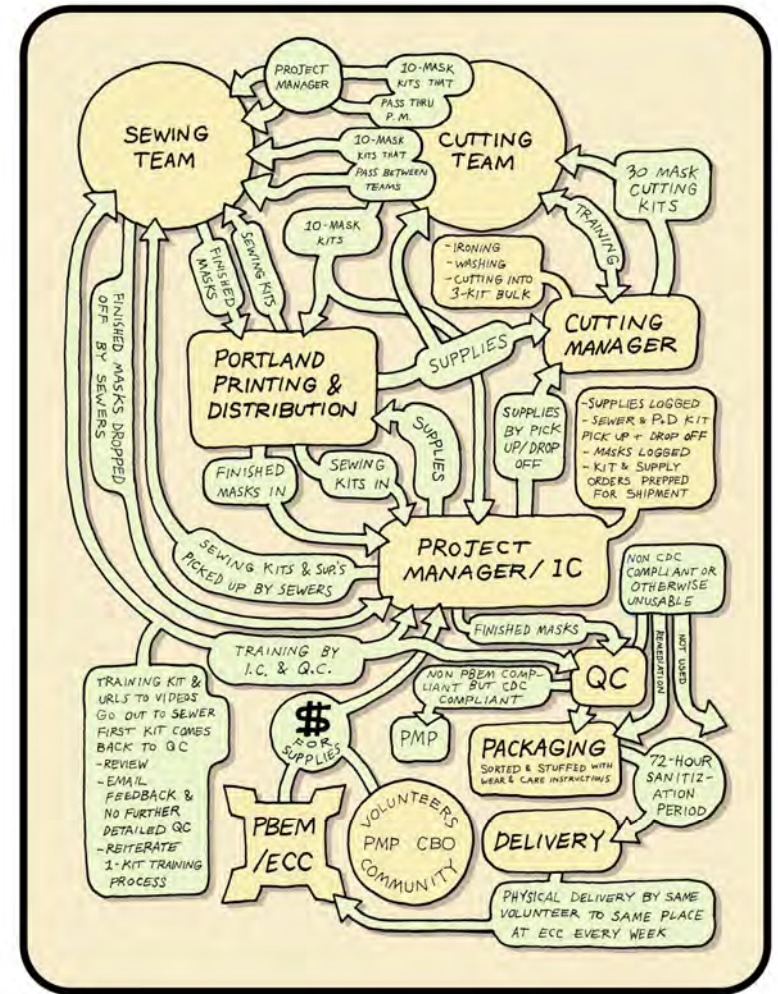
PROJECT MANAGER

10-MASK KITS THAT PASS THRU P.M.

SEWING TEAM

CUTTING TEAM

10-MASK KITS THAT PASS BETWEEN TEAMS

30 MASK CUTTING KITS

TRAINING

10-MASK KITS

FINISHED MASKS

SEWING KITS

-IRONING
-WASHING
-CUTTING INTO 3-KIT BULK

CUTTING MANAGER

FINISHED MASKS DROPPED OFF BY SEWERS

PORTLAND PRINTING & DISTRIBUTION

SUPPLIES

SUPPLIES

SUPPLIES BY PICK UP/DROP OFF

-SUPPLIES LOGGED
-SEWER & P+D KIT PICK UP + DROP OFF
-MASKS LOGGED
-KIT & SUPPLY ORDERS PREPPED FOR SHIPMENT

FINISHED MASKS IN

SEWING KITS IN

SEWING KITS & SUP'S PICKED UP BY SEWERS

PROJECT MANAGER/ IC

NON CDC COMPLIANT OR OTHERWISE UNUSABLE

REMEDIATION

NOT USED

FINISHED MASKS

TRAINING BY I.C. & Q.C.

QC

NON PBEM COMPLIANT BUT CDC COMPLIANT

PMP

TRAINING KIT & URLS TO VIDEOS GO OUT TO SEWER FIRST KIT COMES BACK TO QC
-REVIEW
-EMAIL FEEDBACK & NO FURTHER DETAILED QC
-REITERATE 1-KIT TRAINING PROCESS

$ FOR SUPPLIES

PACKAGING
SORTED & STUFFED WITH WEAR & CARE INSTRUCTIONS

72-HOUR SANITIZATION PERIOD

PBEM /ECC

VOLUNTEERS PMP CBO COMMUNITY

DELIVERY

PHYSICAL DELIVERY BY SAME VOLUNTEER TO SAME PLACE AT ECC EVERY WEEK